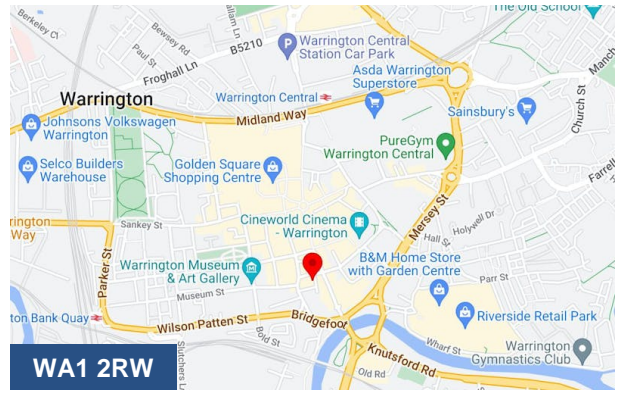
The Old School
Berkeley Ct
Bewsey Rd
Paul St
B5210
Froghall Ln
Warrington Central Station Car Park
Asda Warrington Superstore
Manchester
Warrington
Warrington Central
Sainsbury's
Church St
Johnsons Volkswagen Warrington
Midland Way
PureGym Warrington Central
Selco Builders Warehouse
Golden Square Shopping Centre
Farrell
rrington Way
Sankey St
Cineworld Cinema - Warrington
Holywell Dr
Hall St
Mersey St
Parker St
Warrington Museum & Art Gallery
B&M Home Store with Garden Centre
Parr St
Museum St
Riverside Retail Park
on Bank Quay
Wilson Patten St
Bridgefoot
Bold St
Wharf St
Warrington Gymnastics Club
Knutsford Rd
Old Rd
Slutchers L
WA1 2RW